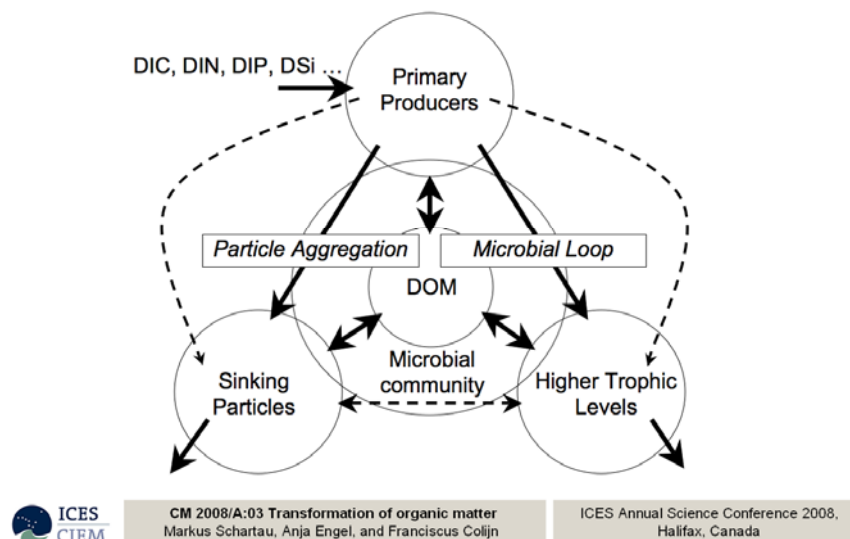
DIC, DIN, DIP, DSi ...

Primary Producers

Particle Aggregation

Microbial Loop

DOM

Microbial community

Sinking Particles

Higher Trophic Levels

ICES CIEM

CM 2008/A:03 Transformation of organic matter
Markus Schartau, Anja Engel, and Franciscus Colijn

ICES Annual Science Conference 2008, Halifax, Canada